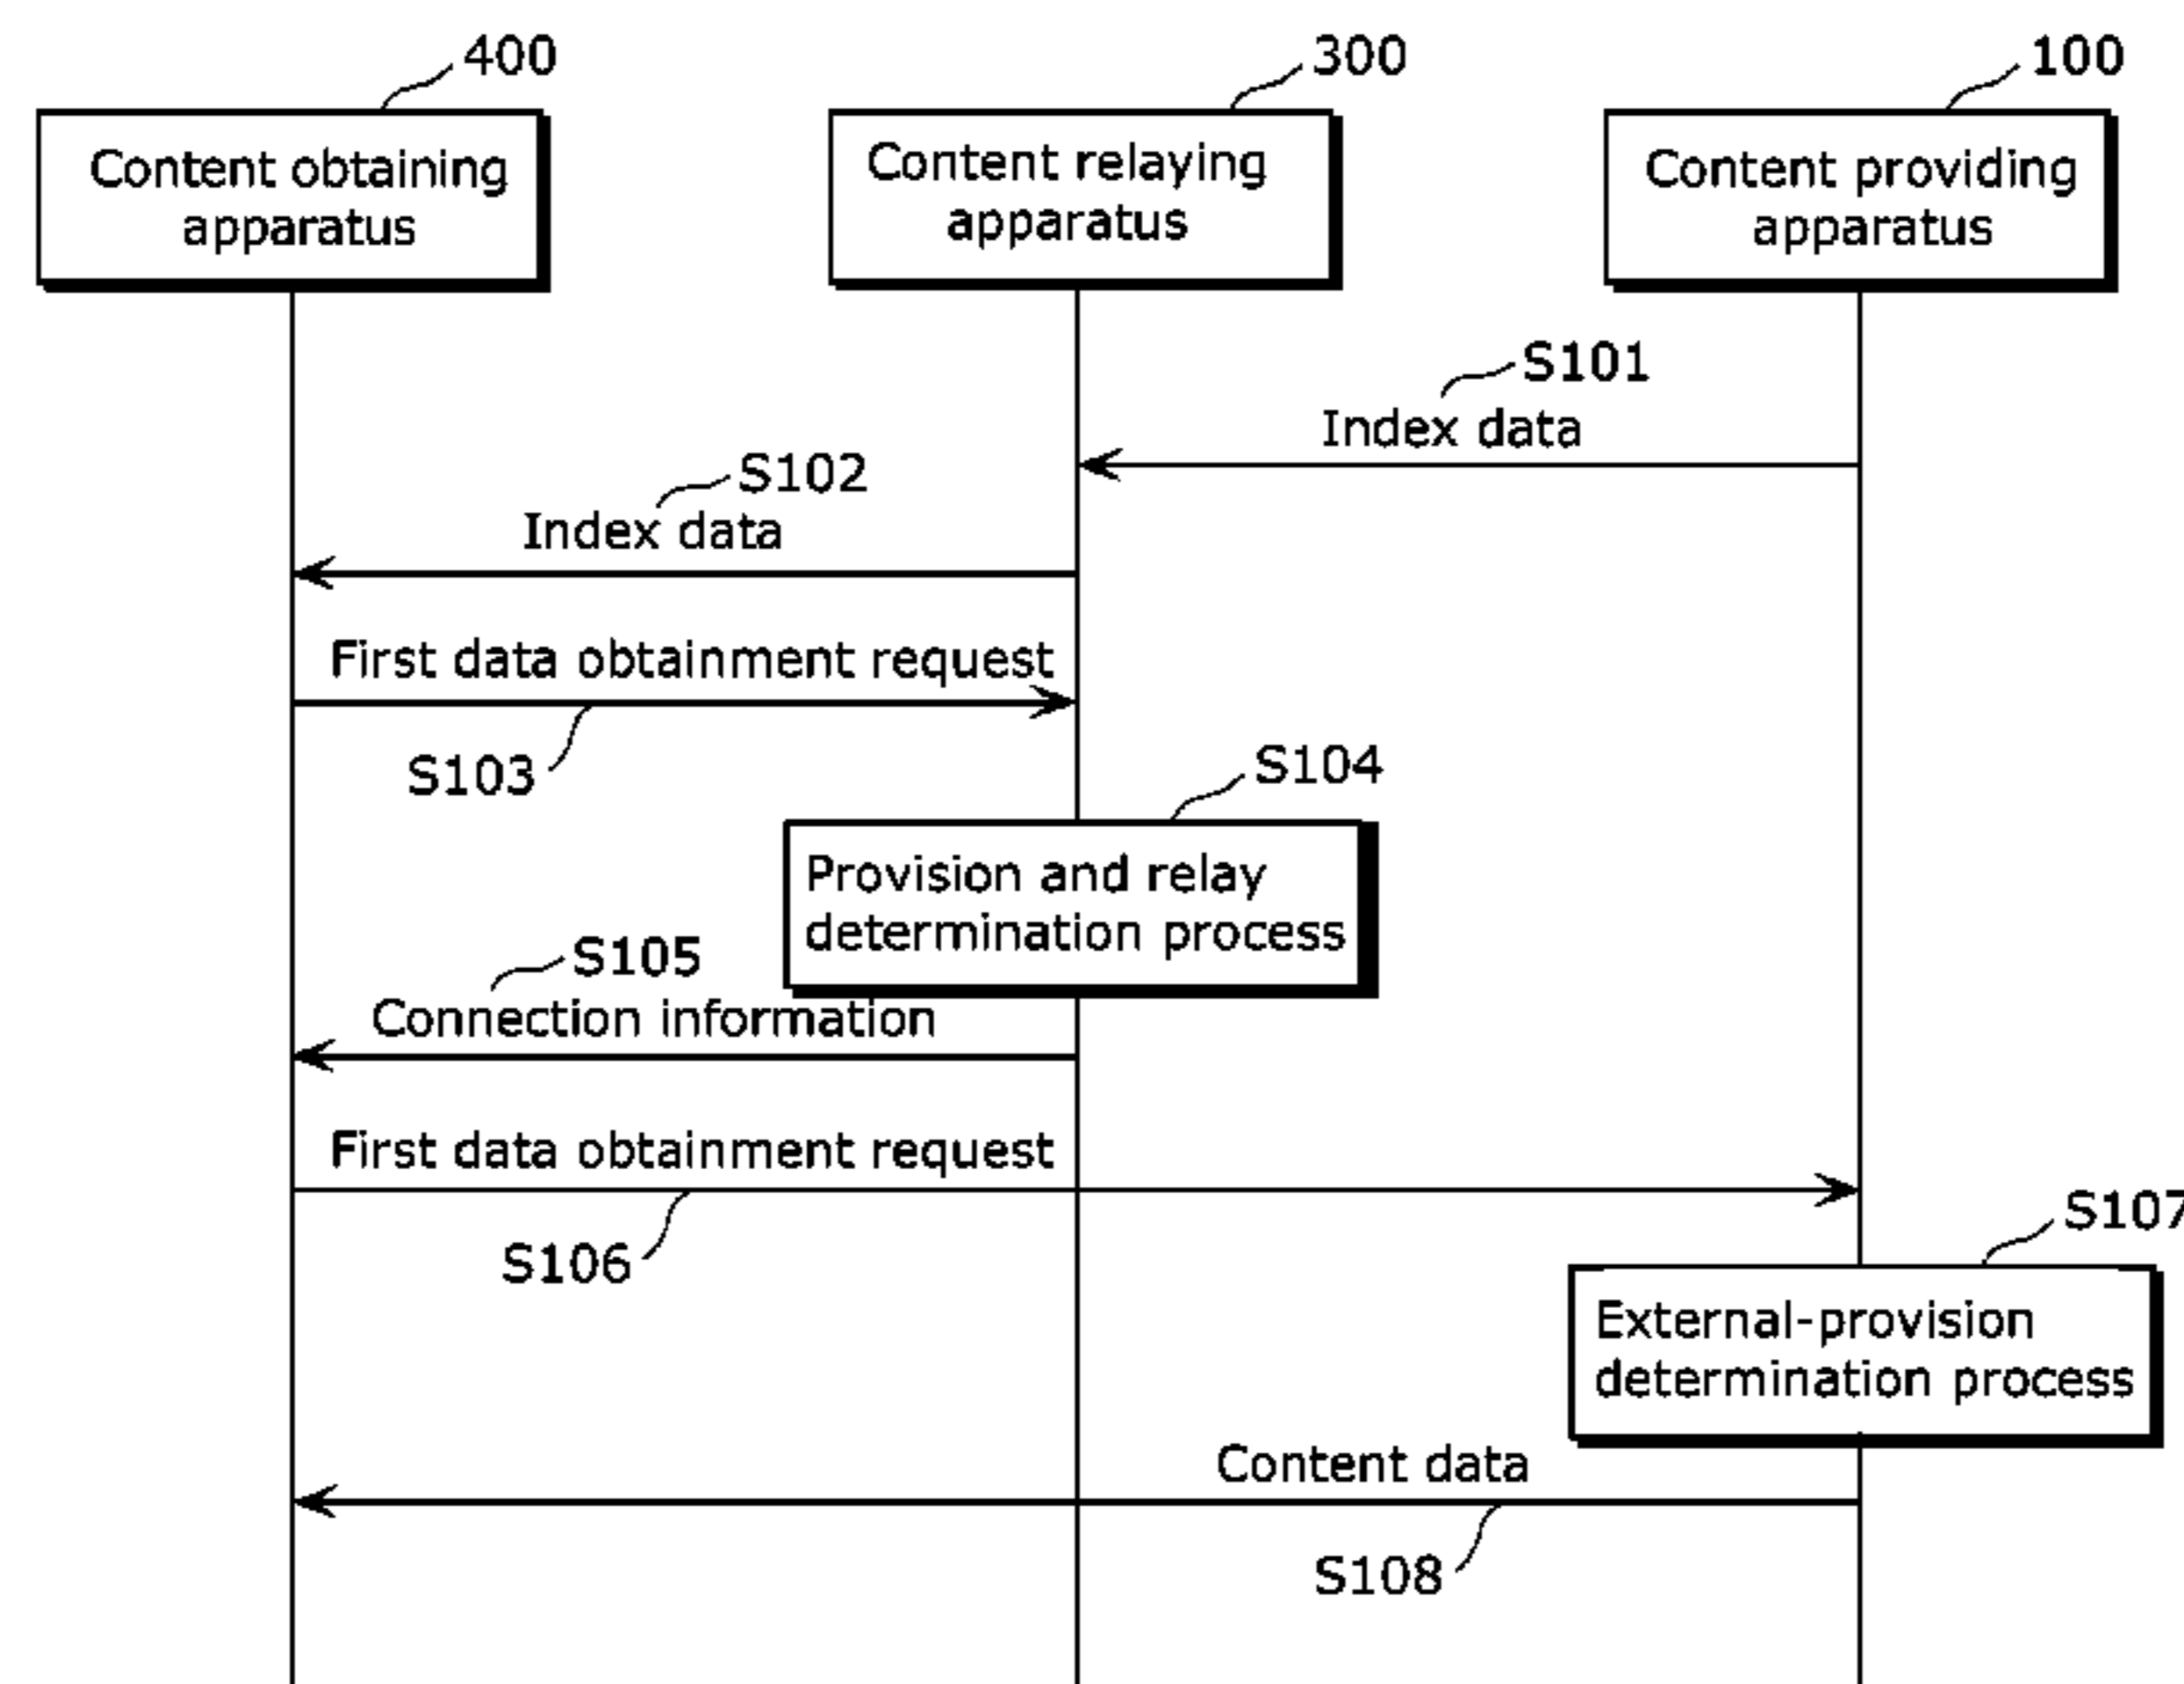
400
Content obtaining apparatus

300
Content relaying apparatus

100
Content providing apparatus

S101
Index data

S102
Index data

First data obtainment request
S103

S104
Provision and relay determination process

S105
Connection information

First data obtainment request
S106

S107
External-provision determination process

Content data
S108